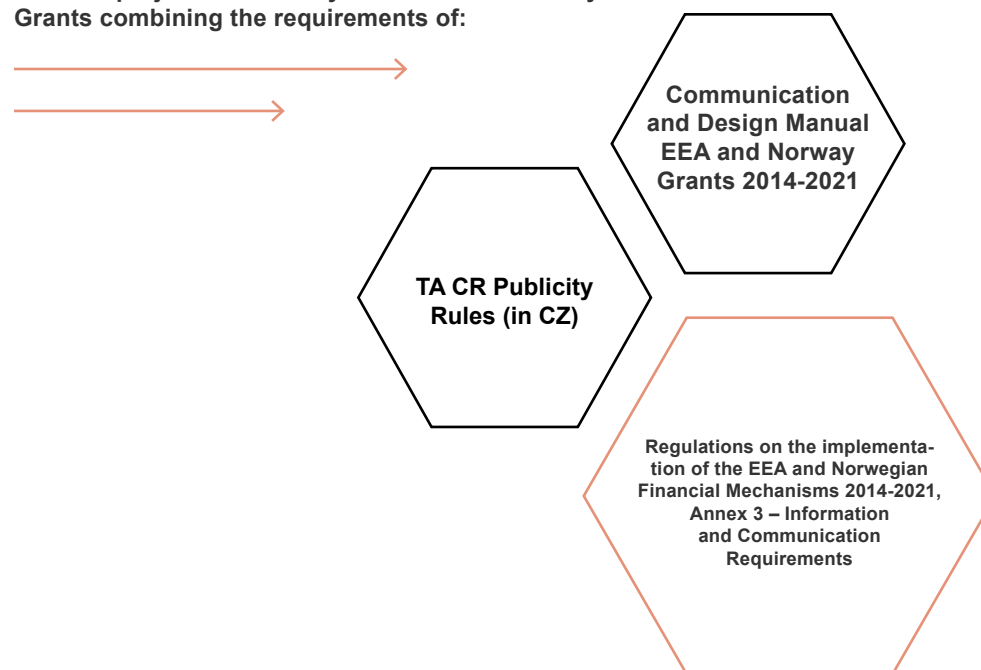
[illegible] Grants combining the requirements of:

Communication and Design Manual EEA and Norway Grants 2014-2021

TA CR Publicity Rules (in CZ)

Regulations on the implementation of the EEA and Norwegian Financial Mechanisms 2014-2021, Annex 3 – Information and Communication Requirements